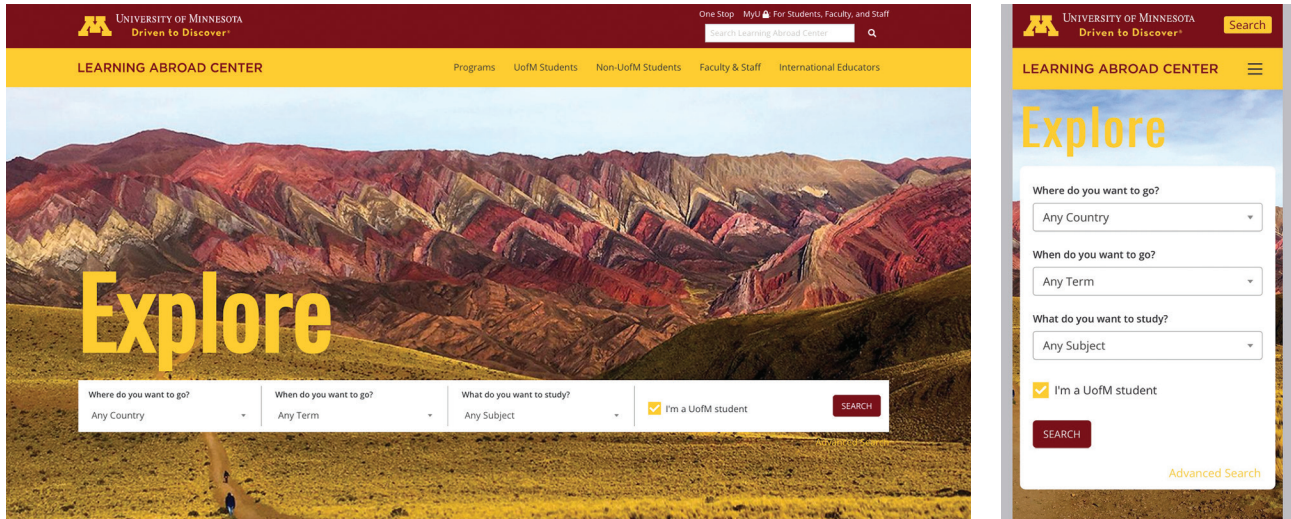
UNIVERSITY OF MINNESOTA
Driven to Discover®

One Stop MyU: For Students, Faculty, and Staff

Search Learning Abroad Center

LEARNING ABROAD CENTER

Programs UofM Students Non-UofM Students Faculty & Staff International Educators

Explore

Where do you want to go?
Any Country

When do you want to go?
Any Term

What do you want to study?
Any Subject

I'm a UofM student

SEARCH

Advanced Search

UNIVERSITY OF MINNESOTA
Driven to Discover®

Search

LEARNING ABROAD CENTER

Explore

Where do you want to go?
Any Country

When do you want to go?
Any Term

What do you want to study?
Any Subject

I'm a UofM student

SEARCH

Advanced Search